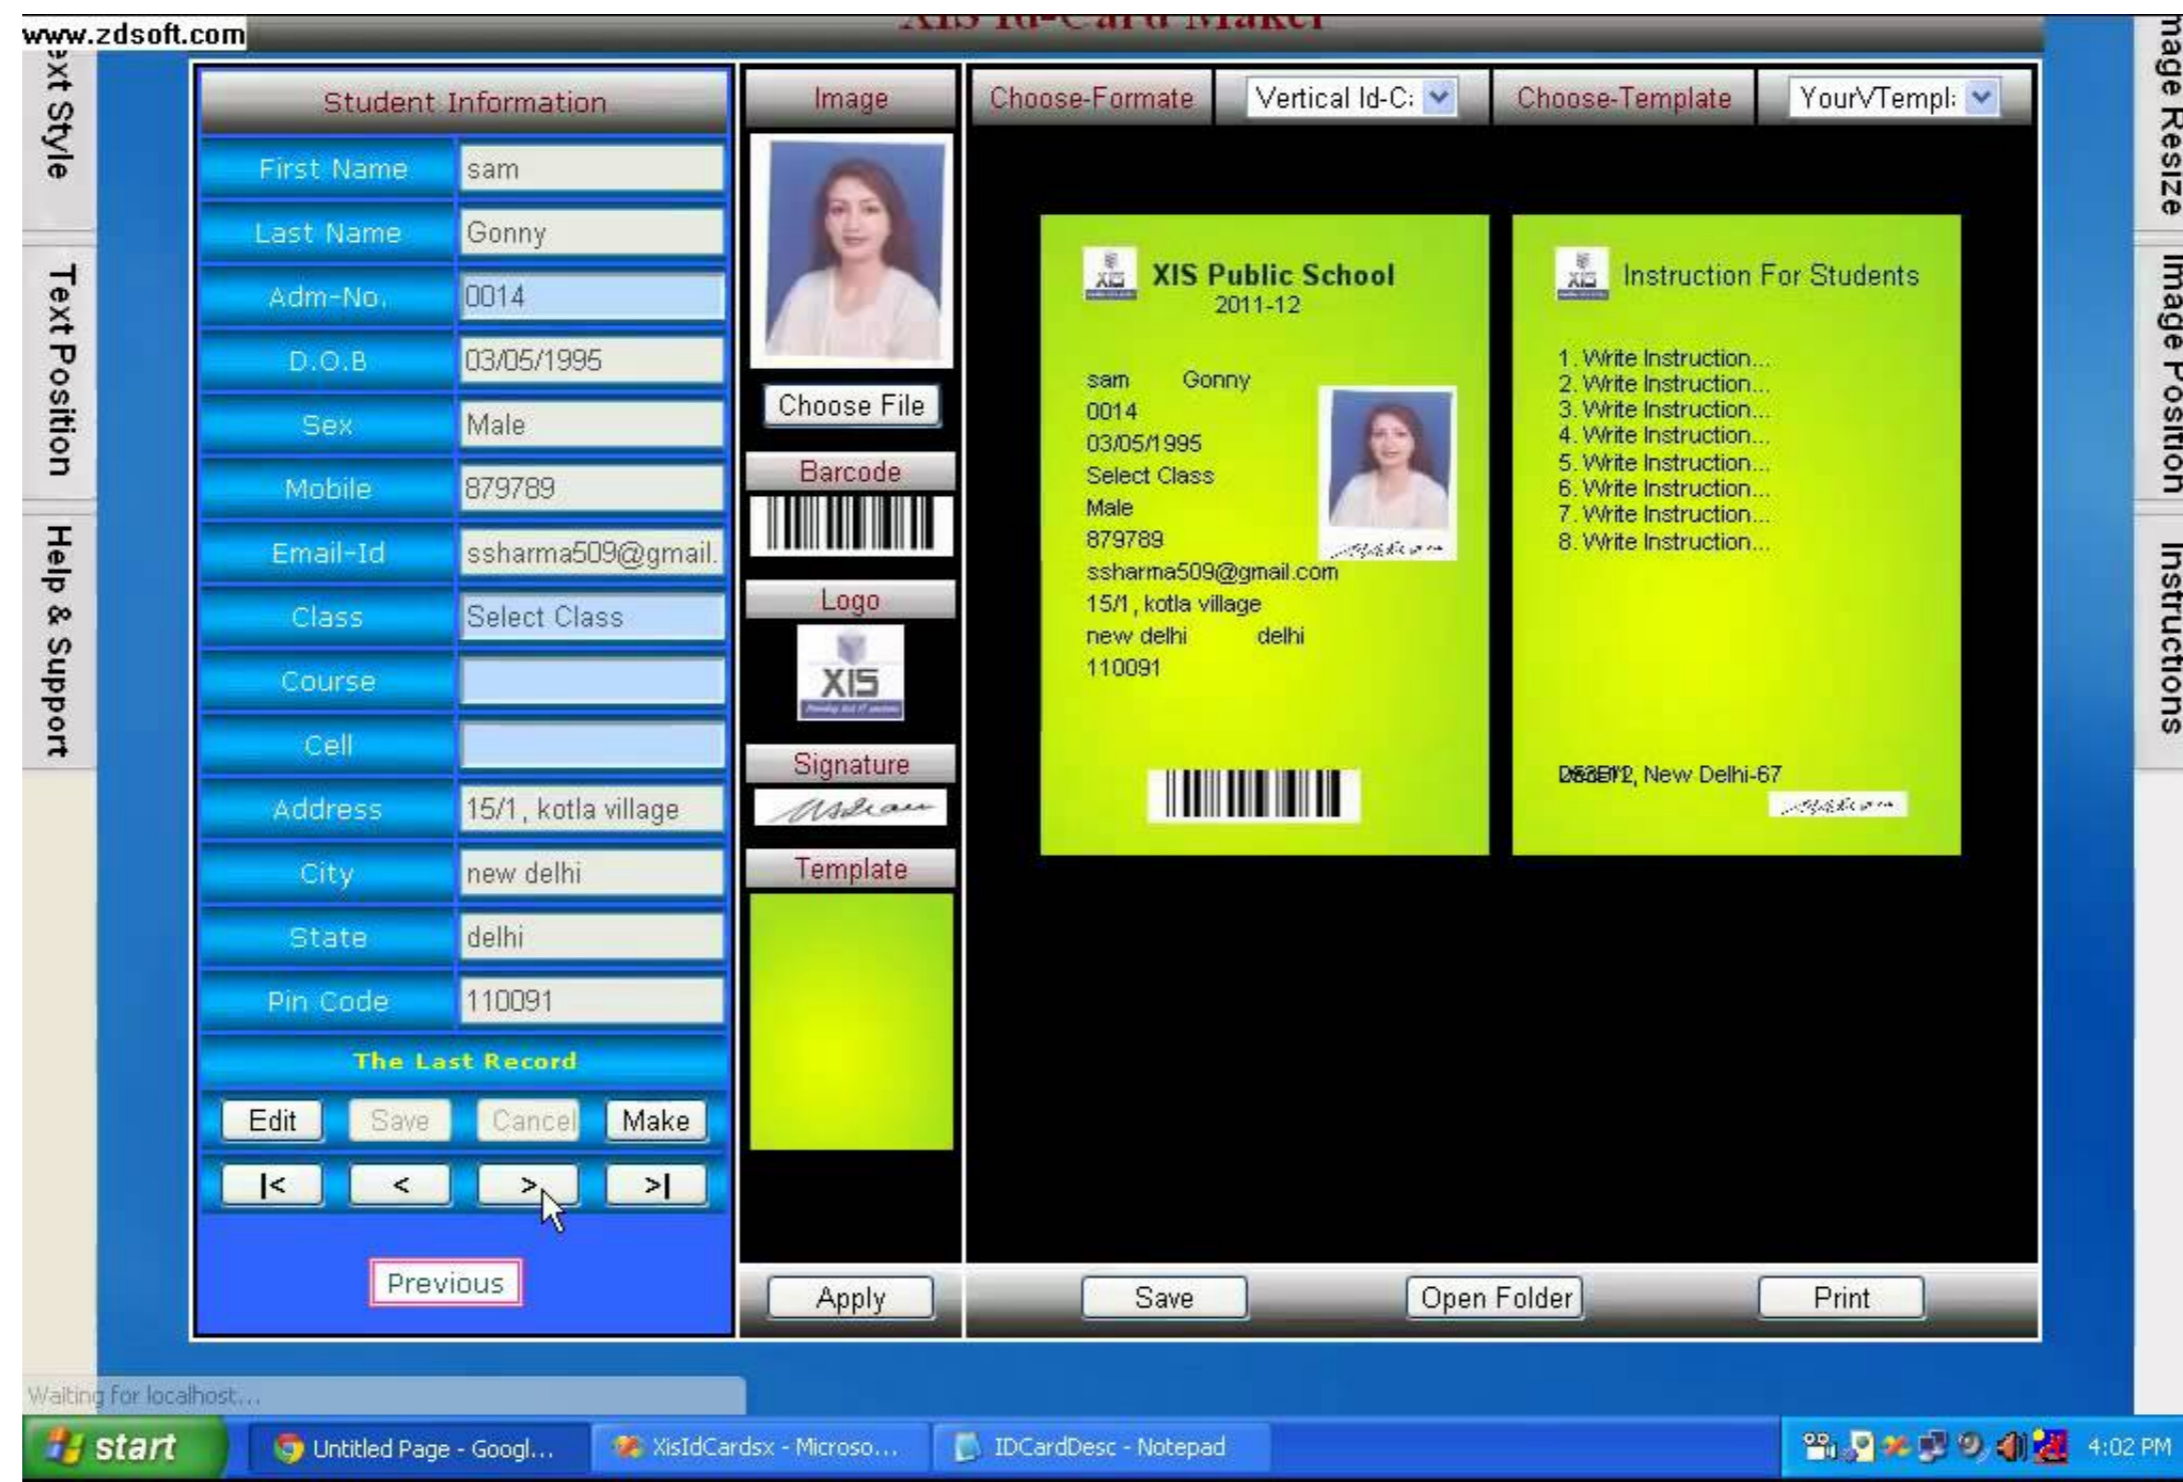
www.zdsoft.com

xt Style

Text Position

Help & Support

Student Information

| First Name | sam |
|---|---|
| Last Name | Gonny |
| Adm-No. | 0014 |
| D.O.B | 03/05/1995 |
| Sex | Male |
| Mobile | 879789 |
| Email-Id | ssharma509@gmail. |
| Class | Select Class |
| Course | |
| Cell | |
| Address | 15/1, kotla village |
| City | new delhi |
| State | delhi |
| Pin Code | 110091 |

The Last Record

Edit Save Cancel Make

|< < > >|

Previous

Image

Choose File

Barcode

Logo

XIS

Signature

Template

Apply

Choose-Formate Vertical Id-C: Choose-Template YourVTempl:

XIS Public School
2011-12

sam Gonny
0014
03/05/1995
Select Class
Male
879789
ssharma509@gmail.com
15/1, kotla village
new delhi delhi
110091

Instruction For Students

1. Write Instruction...
2. Write Instruction...
3. Write Instruction...
4. Write Instruction...
5. Write Instruction...
6. Write Instruction...
7. Write Instruction...
8. Write Instruction...

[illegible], New Delhi-67

Save Open Folder Print

mage Resize

Image Position

Instructions

Waiting for localhost...

start Untitled Page - Googl... XisIdCardsx - Microso... IDCardDesc - Notepad 4:02 PM